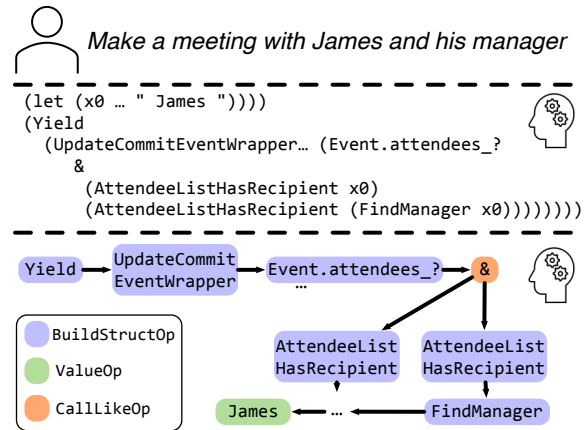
Make a meeting with James and his manager

(let (x0 … " James "))))
(Yield
  (UpdateCommitEventWrapper… (Event.attendees_?
    &
      (AttendeeListHasRecipient x0)
      (AttendeeListHasRecipient (FindManager x0))))))))

Yield

UpdateCommit EventWrapper

Event.attendees_? …

&

BuildStructOp

ValueOp

CallLikeOp

AttendeeList HasRecipient

AttendeeList HasRecipient

James

…

FindManager